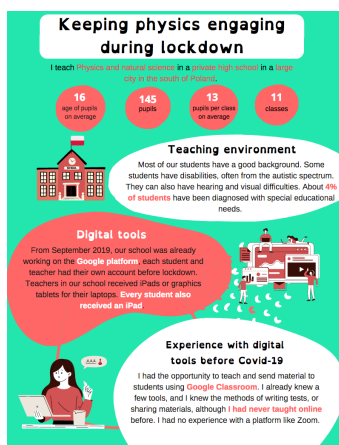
Keeping physics engaging during lockdown

I teach Physics and natural science in a private high school in a large city in the south of Poland.

16
age of pupils on average

145
pupils

13
pupils per class on average

11
classes

Teaching environment

Most of our students have a good background. Some students have disabilities, often from the autistic spectrum. They can also have hearing and visual difficulties. About 4% of students have been diagnosed with special educational needs.

Digital tools

From September 2019, our school was already working on the Google platform, each student and teacher had their own account before lockdown. Teachers in our school received iPads or graphics tablets for their laptops. Every student also received an iPad

Experience with digital tools before Covid-19

I had the opportunity to teach and send material to students using Google Classroom. I already knew a few tools, and I knew the methods of writing tests, or sharing materials, although I had never taught online before. I had no experience with a platform like Zoom.